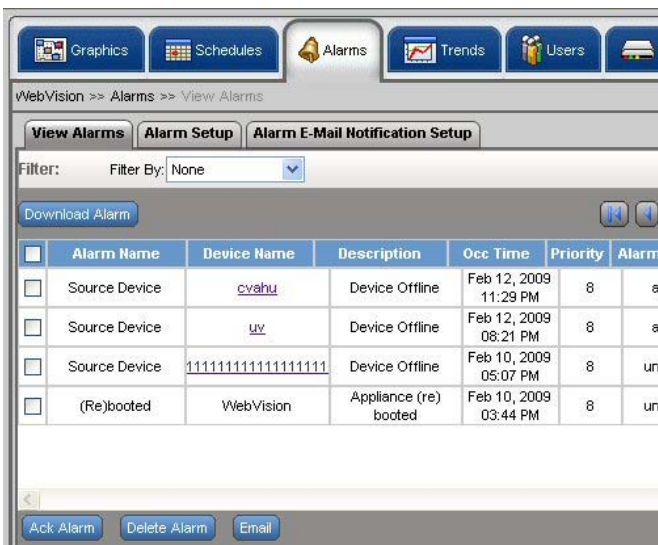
Graphics | Schedules | Alarms | Trends | Users

WebVision >> Alarms >> View Alarms

View Alarms | Alarm Setup | Alarm E-Mail Notification Setup

Filter: Filter By: None

Download Alarm

| | Alarm Name | Device Name | Description | Occ Time | Priority | Alarm |
|---|---|---|---|---|---|---|
| | Source Device | cvahu | Device Offline | Feb 12, 2009 11:29 PM | 8 | a |
| | Source Device | uv | Device Offline | Feb 12, 2009 08:21 PM | 8 | a |
| | Source Device | 111111111111111111 | Device Offline | Feb 10, 2009 05:07 PM | 8 | un |
| | (Re)booted | WebVision | Appliance (re) booted | Feb 10, 2009 03:44 PM | 8 | un |

Ack Alarm | Delete Alarm | Email